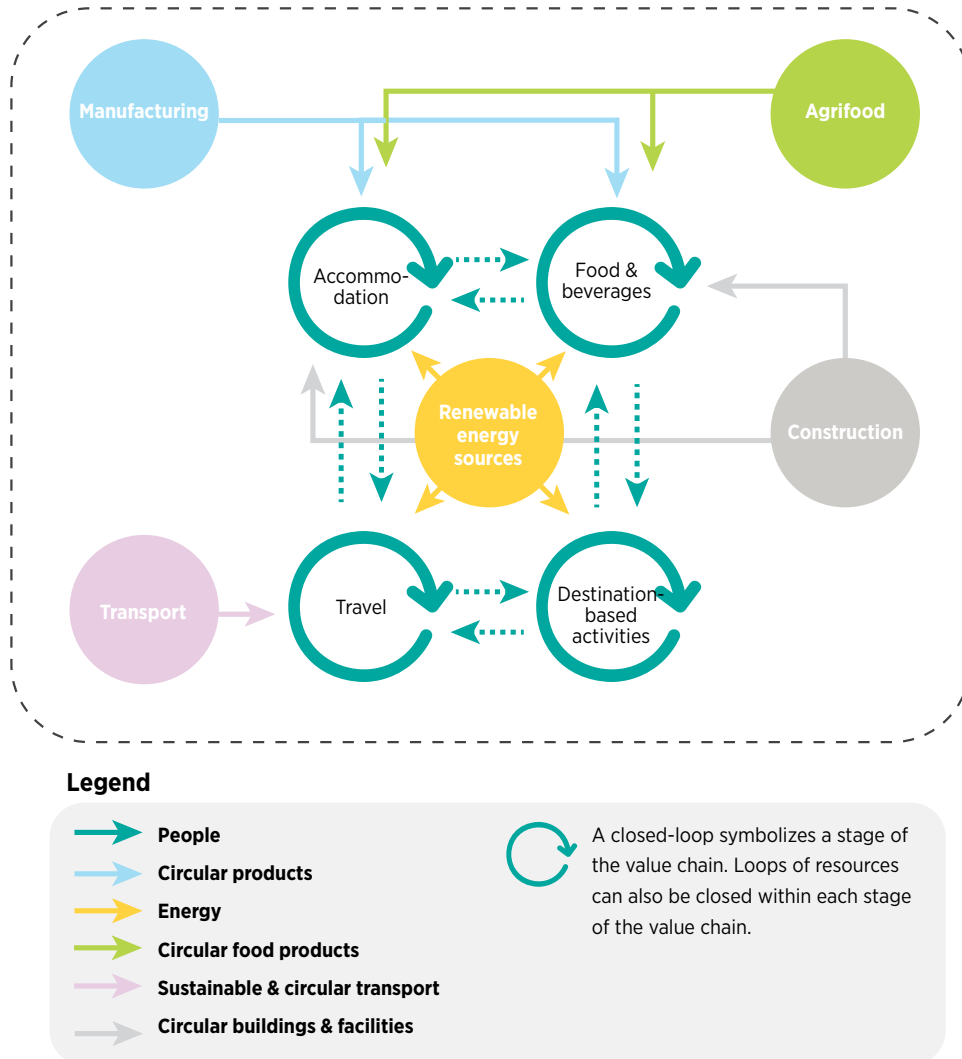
Manufacturing

Agrifood

Accommodation

Food & beverages

Renewable energy sources

Construction

Transport

Travel

Destination-based activities

Legend

People

Circular products

Energy

Circular food products

Sustainable & circular transport

Circular buildings & facilities

A closed-loop symbolizes a stage of the value chain. Loops of resources can also be closed within each stage of the value chain.